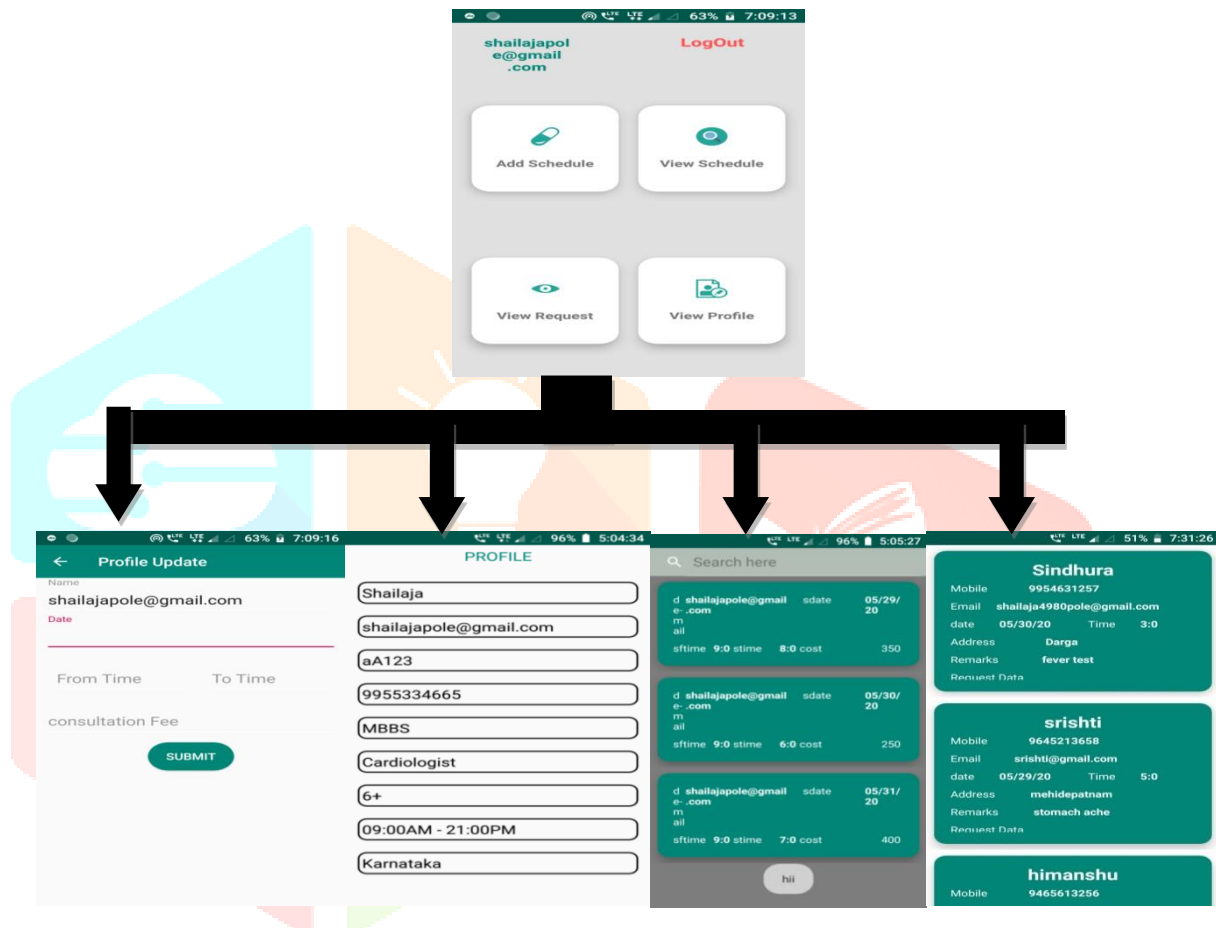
63% 7:09:13

shailajapole@gmail.com

LogOut

Add Schedule

View Schedule

View Request

View Profile

63% 7:09:16

← Profile Update

Name

shailajapole@gmail.com

Date

From Time

To Time

consultation Fee

SUBMIT

96% 5:04:34

PROFILE

Shailaja

shailajapole@gmail.com

aA123

9955334665

MBBS

Cardiologist

6+

09:00AM - 21:00PM

Karnataka

96% 5:05:27

Search here

d e- m ail shailajapole@gmail .com sdate 05/29/20

sftime 9:0 stime 8:0 cost 350

d e- m ail shailajapole@gmail .com sdate 05/30/20

sftime 9:0 stime 6:0 cost 250

d e- m ail shailajapole@gmail .com sdate 05/31/20

sftime 9:0 stime 7:0 cost 400

hii

51% 7:31:26

Sindhura

Mobile 9954631257

Email shailaja4980pole@gmail.com

date 05/30/20 Time 3:0

Address Darga

Remarks fever test

Request Data

srishti

Mobile 9645213658

Email srishti@gmail.com

date 05/29/20 Time 5:0

Address mehidepatnam

Remarks stomach ache

Request Data

himanshu

Mobile 9465613256